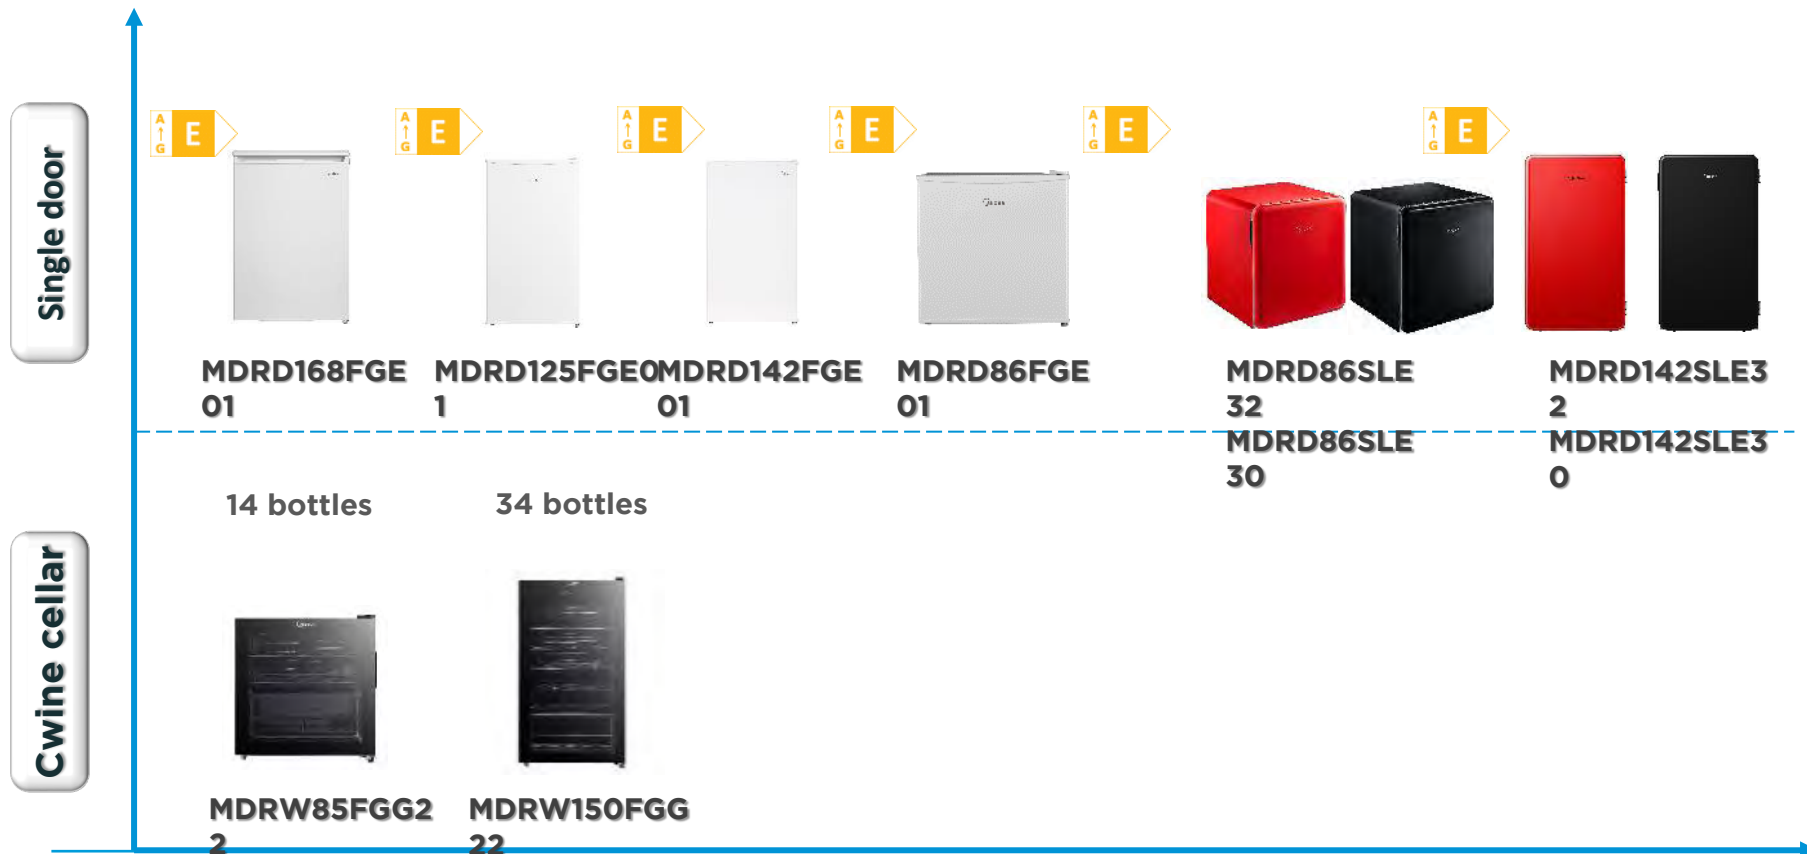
Single door

Cwine cellar

A G E

A G E

A G E

A G E

A G E

A G E

MDRD168FGE 01

MDRD125FGE01

MDRD142FGE 01

MDRD86FGE 01

MDRD86SLE 32
MDRD86SLE 30

MDRD142SLE3 2
MDRD142SLE3 0

14 bottles

34 bottles

MDRW85FGG2 2

MDRW150FGG 22